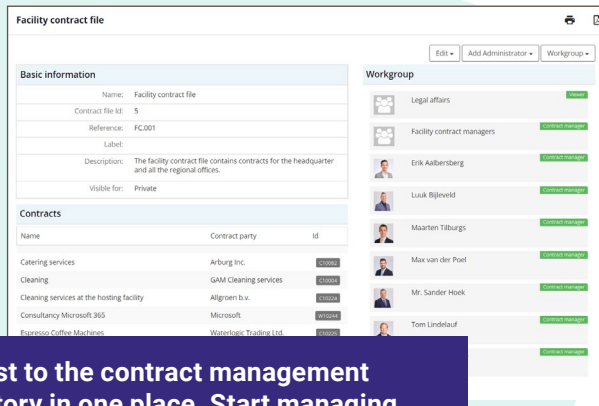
Facility contract file

Edit ▾ Add Administrator ▾ Workgroup ▾

Basic information

Name: Facility contract file
Contract file Id: 5
Reference: FC.001
Label:
Description: The facility contract file contains contracts for the headquarter and all the regional offices.
Visible for: Private

Contracts

| Name | Contract party | Id |
|---|---|---|
| Catering services | Arburg Inc. | C10082 |
| Cleaning | GAM Cleaning services | C10004 |
| Cleaning services at the hosting facility | Allgroen b.v. | C10224 |
| Consultancy Microsoft 365 | Microsoft | W10244 |
| Espresso Coffee Machines | Waterlogic Trading Ltd. | C10225 |

Workgroup

Legal affairs Viewer
Facility contract managers Contract manager
Erik Aalbersberg Contract manager
Luuk Bijleveld Contract manager
Maarten Tilburgs Contract manager
Max van der Poel Contract manager
Mr. Sander Hoek Contract manager
Tom Lindelauf Contract manager
Contract manager

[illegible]st to the contract management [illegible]tory in one place. Start managing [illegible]